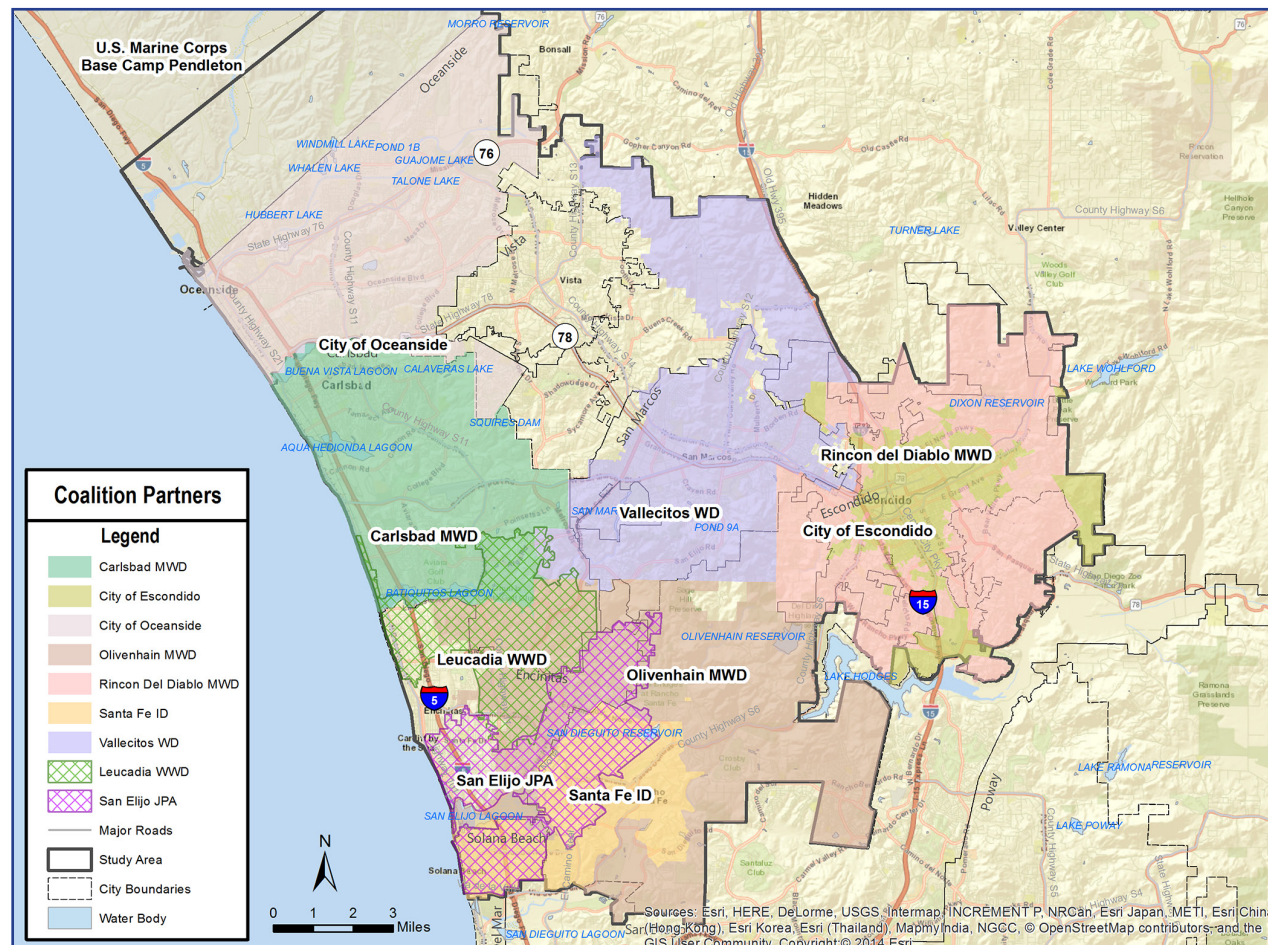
U.S. Marine Corps Base Camp Pendleton

MORRO RESERVOIR

Bonsall

Oceanside

WINDMILL LAKE
POND 1B
GUAJOME LAKE
WHALEN LAKE
TALONE LAKE
HUBBERT LAKE

76

Hidden Meadows

TURNER LAKE

Valley Center

County Highway S6

Rincon Reservation

Vista

Oceanside

78

City of Oceanside

Carlsbad

BUENA VISTA LAGOON
CALAVERAS LAKE

LAKE WOHLFORD

DIXON RESERVOIR

SQUIRES DAM

AQUA HEDIONDA LAGOON

San Marcos

Rincon del Diablo MWD

Escondido

Vallecitos WD

POND 9A

City of Escondido

Carlsbad MWD

BATIQUITOS LAGOON

15

OLIVENHAIN RESERVOIR

Leucadia WWD

Olivenhain MWD

LAKE HODGES

Encinitas

5

SAN DIEGUITO RESERVOIR

San Elijo JPA

Santa Fe ID

LAKE RAMONA RESERVOIR

SAN ELIJO LAGOON

Solana Beach

LAKE POWAY

Poway

SAN DIEGUITO LAGOON

Coalition Partners

Legend
Carlsbad MWD
City of Escondido
City of Oceanside
Olivenhain MWD
Rincon Del Diablo MWD
Santa Fe ID
Vallecitos WD
Leucadia WWD
San Elijo JPA
Major Roads
Study Area
City Boundaries
Water Body

N

0 1 2 3 Miles

Sources: Esri, HERE, DeLorme, USGS, Intermap, INCREMENT P, NRCan, Esri Japan, METI, Esri China (Hong Kong), Esri Korea, Esri (Thailand), MapmyIndia, NGCC, © OpenStreetMap contributors, and the GIS User Community. Copyright:© 2014 Esri